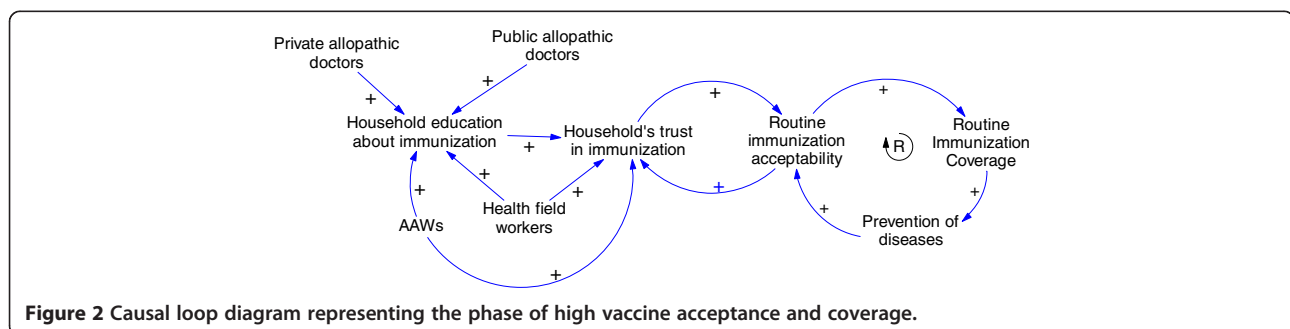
Private allopathic doctors

Public allopathic doctors

+

+

Household education about immunization

Household's trust in immunization

+

+

Routine immunization acceptability

+

Routine Immunization Coverage

R

+

+

Health field workers

+

+

AAWs

+

Prevention of diseases

+

+

**Figure 2 Causal loop diagram representing the phase of high vaccine acceptance and coverage.**